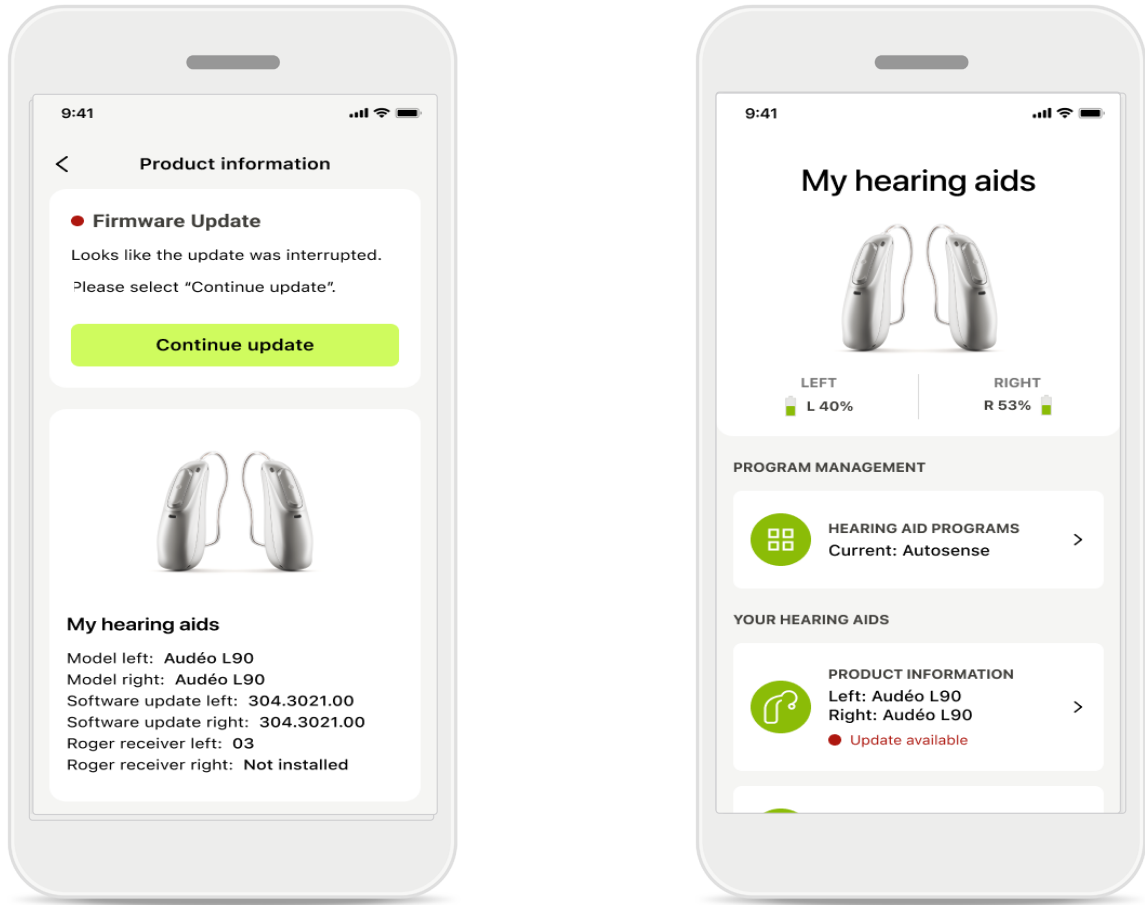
9:41

Product information

Firmware Update

Looks like the update was interrupted.

Please select "Continue update".

Continue update

My hearing aids

Model left: Audéo L90
Model right: Audéo L90
Software update left: 304.3021.00
Software update right: 304.3021.00
Roger receiver left: 03
Roger receiver right: Not installed

9:41

My hearing aids

LEFT
L 40%

RIGHT
R 53%

PROGRAM MANAGEMENT

HEARING AID PROGRAMS
Current: Autosense

YOUR HEARING AIDS

PRODUCT INFORMATION
Left: Audéo L90
Right: Audéo L90
Update available